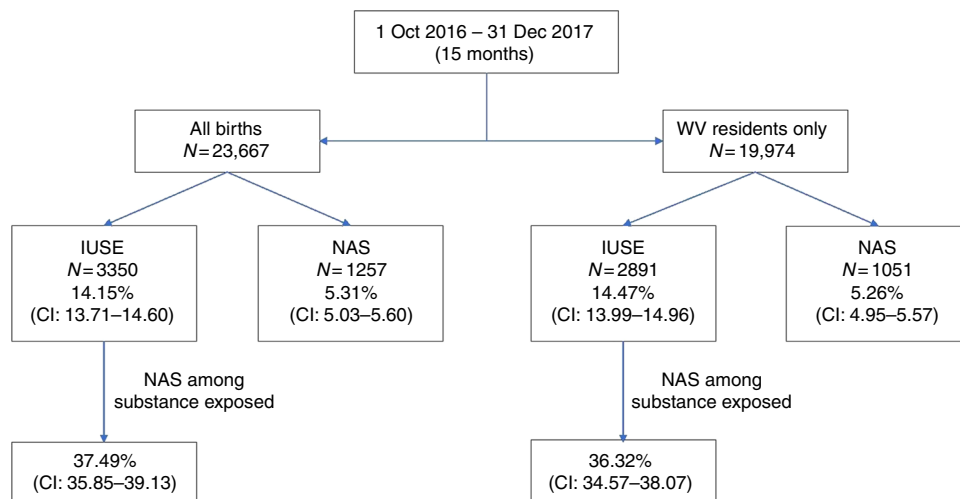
1 Oct 2016 – 31 Dec 2017
(15 months)

All births
$N = 23,667$

WV residents only
$N = 19,974$

IUSE
$N = 3350$
14.15%
(CI: 13.71–14.60)

NAS
$N = 1257$
5.31%
(CI: 5.03–5.60)

IUSE
$N = 2891$
14.47%
(CI: 13.99–14.96)

NAS
$N = 1051$
5.26%
(CI: 4.95–5.57)

NAS among substance exposed

NAS among substance exposed

37.49%
(CI: 35.85–39.13)

36.32%
(CI: 34.57–38.07)